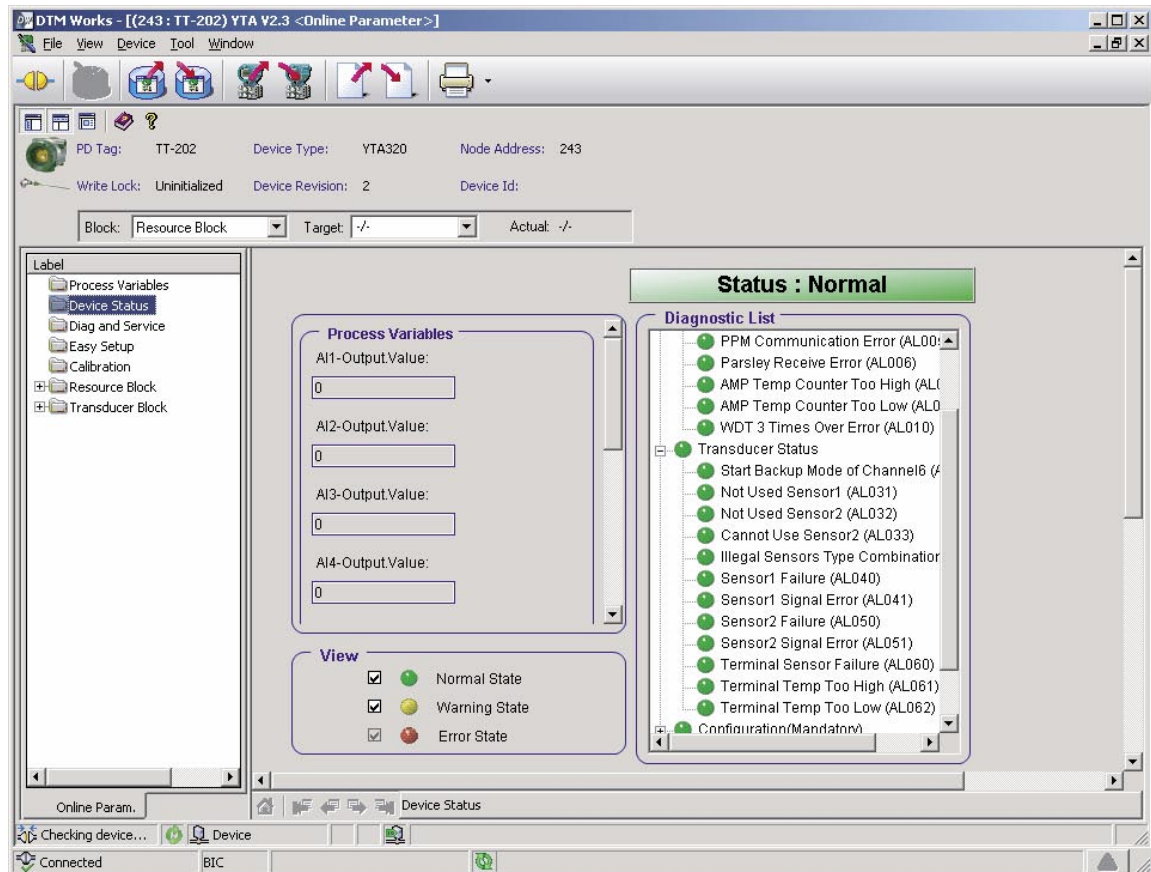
DTM Works - [(243 : TT-202) YTA V2.3 <Online Parameter>]
File View Device Tool Window

PD Tag: TT-202 Device Type: YTA320 Node Address: 243
Write Lock: Uninitialized Device Revision: 2 Device Id:

Block: Resource Block Target: -/- Actual: -/-

Label
Process Variables
Device Status
Diag and Service
Easy Setup
Calibration
Resource Block
Transducer Block

Status : Normal

Process Variables
AI1-Output.Value:
0
AI2-Output.Value:
0
AI3-Output.Value:
0
AI4-Output.Value:
0

Diagnostic List
PPM Communication Error (AL00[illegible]
Parsley Receive Error (AL006)
AMP Temp Counter Too High (AL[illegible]
AMP Temp Counter Too Low (AL0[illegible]
WDT 3 Times Over Error (AL010)
Transducer Status
Start Backup Mode of Channel6 ([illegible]
Not Used Sensor1 (AL031)
Not Used Sensor2 (AL032)
Cannot Use Sensor2 (AL033)
Illegal Sensors Type Combinatior
Sensor1 Failure (AL040)
Sensor1 Signal Error (AL041)
Sensor2 Failure (AL050)
Sensor2 Signal Error (AL051)
Terminal Sensor Failure (AL060)
Terminal Temp Too High (AL061)
Terminal Temp Too Low (AL062)
Configuration(Mandatory)

View
Normal State
Warning State
Error State

Online Param.
Device Status
Checking device... Device
Connected BIC